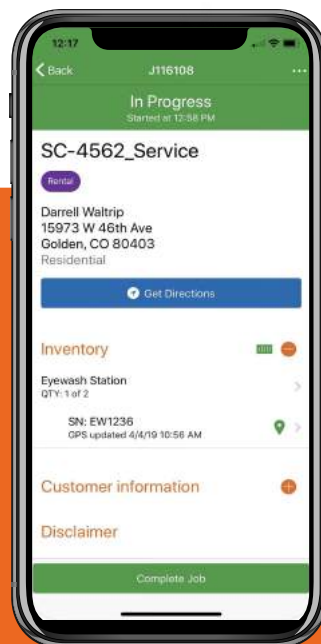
12:17

Back
J116108
...

In Progress
Started at 12:58 PM

SC-4562_Service

Rental

Darrell Waltrip
15973 W 46th Ave
Golden, CO 80403
Residential

Get Directions

Inventory

Eyewash Station
QTY: 1 of 2

SN: EW1236
GPS updated 4/4/19 10:56 AM

Customer information

Disclaimer

Complete Job